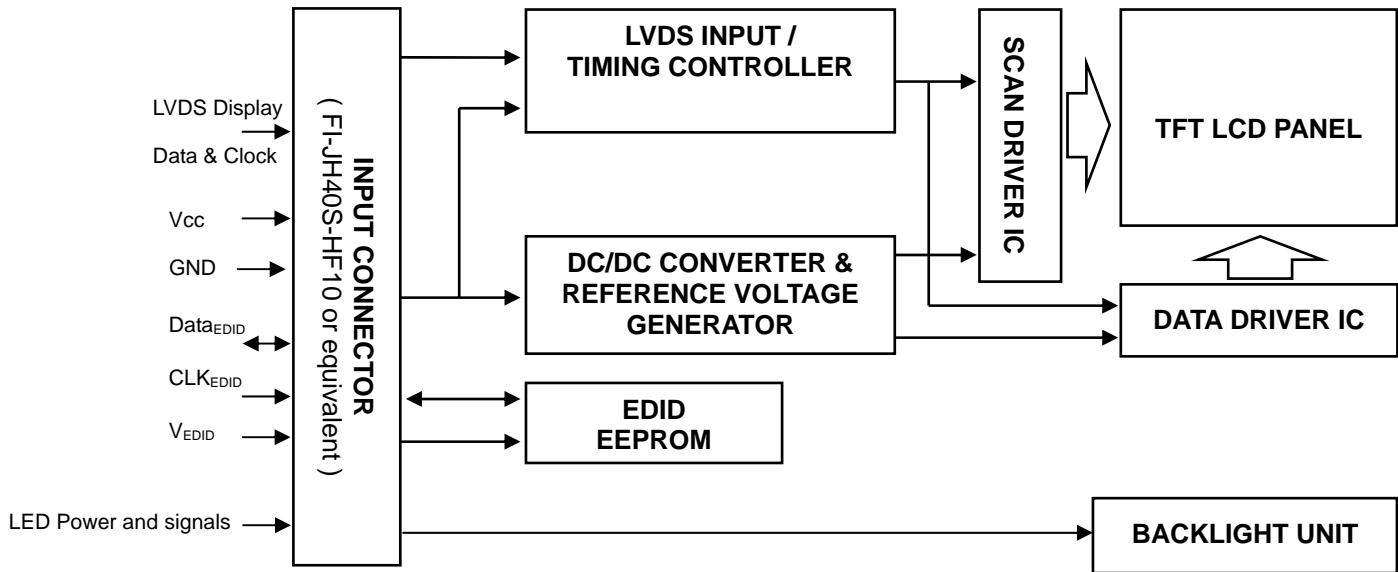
LVDS Display
Data & Clock
Vcc
GND
Data$_{EDID}$
CLK$_{EDID}$
V$_{EDID}$
LED Power and signals

INPUT CONNECTOR
( FI-JH40S-HF10 or equivalent )

LVDS INPUT / TIMING CONTROLLER

DC/DC CONVERTER & REFERENCE VOLTAGE GENERATOR

EDID EEPROM

SCAN DRIVER IC

TFT LCD PANEL

DATA DRIVER IC

BACKLIGHT UNIT